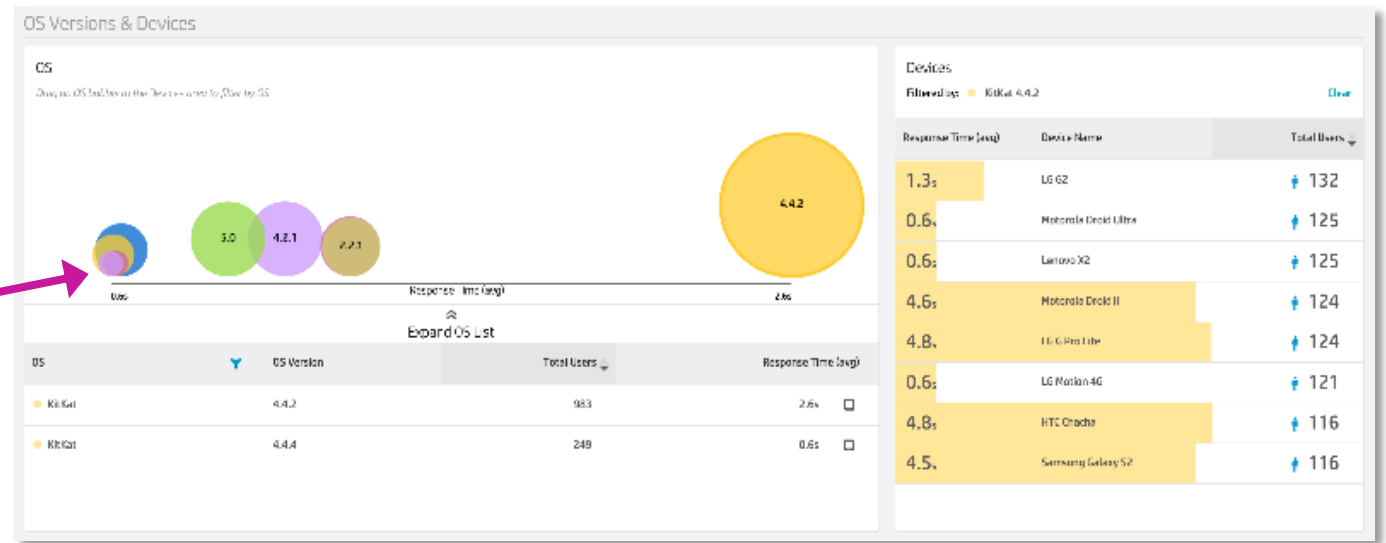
OS Versions & Devices

OS

Drag an OS bubble to the Devices area to filter by OS

4.4.2

5.0 4.2.1 2.2.1

0.6s Response Time (avg) 2.6s

Expand OS List

| OS | OS Version | Total Users | Response Time (avg) |
|---|---|---|---|
| KitKat | 4.4.2 | 983 | 2.6s |
| KitKat | 4.4.4 | 249 | 0.6s |

Devices

Filtered by: KitKat 4.4.2

Clear

| Response Time (avg) | Device Name | Total Users |
|---|---|---|
| 1.3s | LG G2 | 132 |
| 0.6s | Motorola Droid Ultra | 125 |
| 0.6s | Lenovo X2 | 125 |
| 4.6s | Motorola Droid II | 124 |
| 4.8s | LG G Pro Lite | 124 |
| 0.6s | LG Motion 4G | 121 |
| 4.8s | HTC Cha Cha | 116 |
| 4.5s | Samsung Galaxy S2 | 116 |